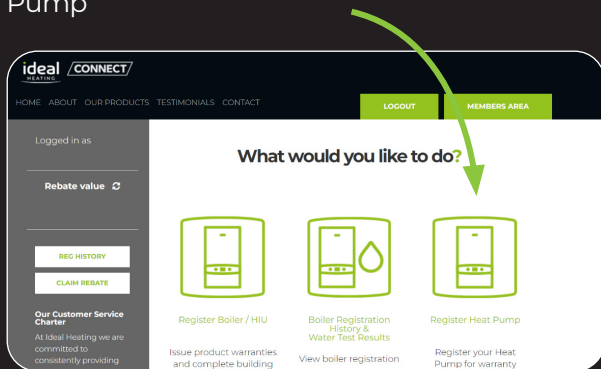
Pump

ideal HEATING CONNECT

HOME ABOUT OUR PRODUCTS TESTIMONIALS CONTACT

LOGOUT

MEMBERS AREA

Logged in as

Rebate value

REG HISTORY

CLAIM REBATE

Our Customer Service Charter

At Ideal Heating we are committed to consistently providing

What would you like to do?

Register Boiler / HIU

Issue product warranties and complete building

Boiler Registration History & Water Test Results

View boiler registration

Register Heat Pump

Register your Heat Pump for warranty